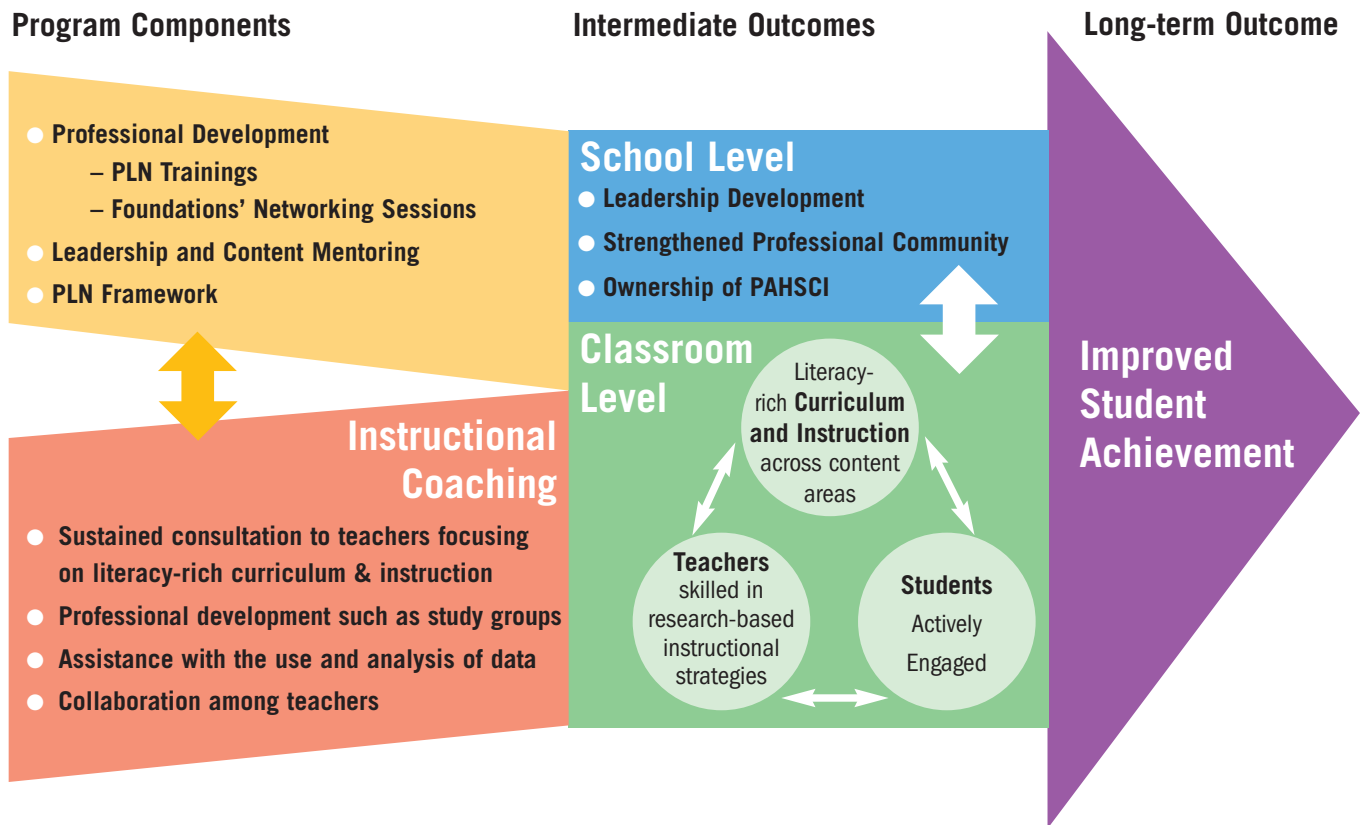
Program Components

Intermediate Outcomes

Long-term Outcome

- Professional Development
  – PLN Trainings
  – Foundations' Networking Sessions
- Leadership and Content Mentoring
- PLN Framework

School Level
- Leadership Development
- Strengthened Professional Community
- Ownership of PAHSCI

Classroom Level

Literacy-rich Curriculum and Instruction across content areas

Teachers skilled in research-based instructional strategies

Students Actively Engaged

Instructional Coaching

- Sustained consultation to teachers focusing on literacy-rich curriculum & instruction
- Professional development such as study groups
- Assistance with the use and analysis of data
- Collaboration among teachers

Improved Student Achievement